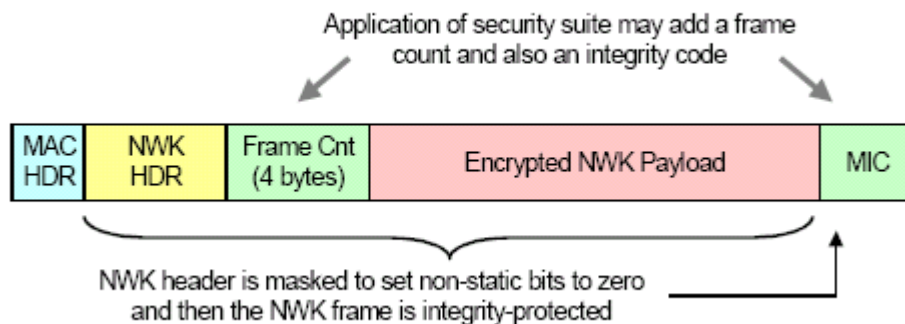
Application of security suite may add a frame count and also an integrity code

| MAC HDR | NWK HDR | Frame Cnt (4 bytes) | Encrypted NWK Payload | MIC |
|---|---|---|---|---|

NWK header is masked to set non-static bits to zero and then the NWK frame is integrity-protected